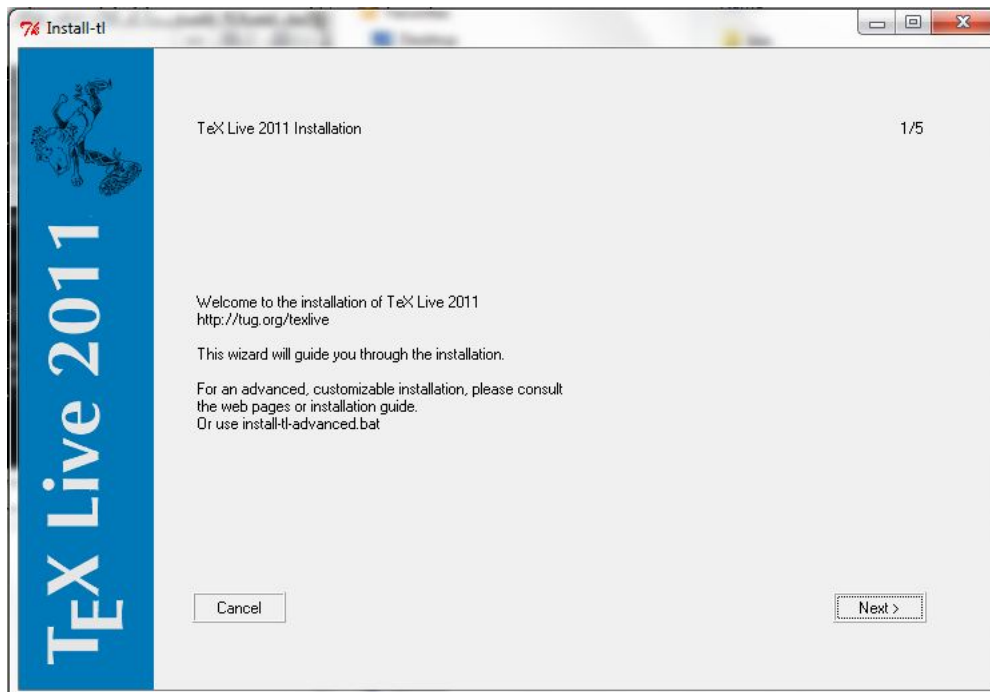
Install-tl

TeX Live 2011

TeX Live 2011 Installation

1/5

Welcome to the installation of TeX Live 2011
http://tug.org/texlive

This wizard will guide you through the installation.

For an advanced, customizable installation, please consult the web pages or installation guide.
Or use install-tl-advanced.bat

Cancel

Next >